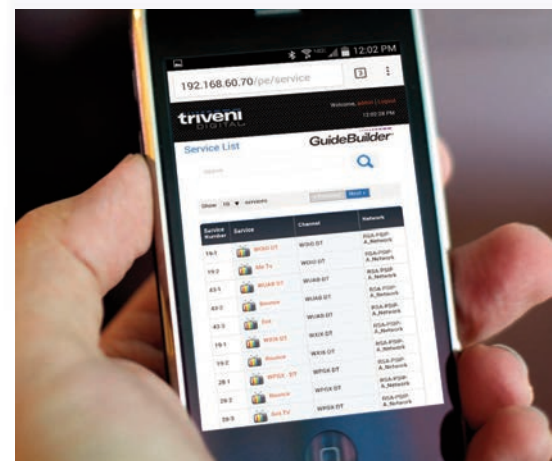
12:02 PM

192.168.60.70/pe/service

3

Welcome, admin | Logout

12:02:26 PM

triveni DIGITAL

GuideBuilder

Service List

Search

Show 10 ▼ services

« Previous Next »

| Service Number | Service | Channel | Network |
|---|---|---|---|
| 19.1 | WDIO DT | WDIO DT | RGA-PSIP-A_Network |
| 19.2 | Me Tv | WDIO DT | RGA-PSIP-A_Network |
| 43.1 | WUAB DT | WUAB DT | RGA-PSIP-A_Network |
| 43.2 | Bounce | WUAB DT | RGA-PSIP-A_Network |
| 43.3 | Ant | WUAB DT | RGA-PSIP-A_Network |
| 19.1 | WXIX DT | WXIX DT | RGA-PSIP-A_Network |
| 19.2 | Bounce | WXIX DT | RGA-PSIP-A_Network |
| 28.1 | WPGX DT | WPGX DT | RGA-PSIP-A_Network |
| 28.2 | Bounce | WPGX DT | RGA-PSIP-A_Network |
| 28.3 | Ant Tv | WPGX DT | RGA-PSIP-A_Network |